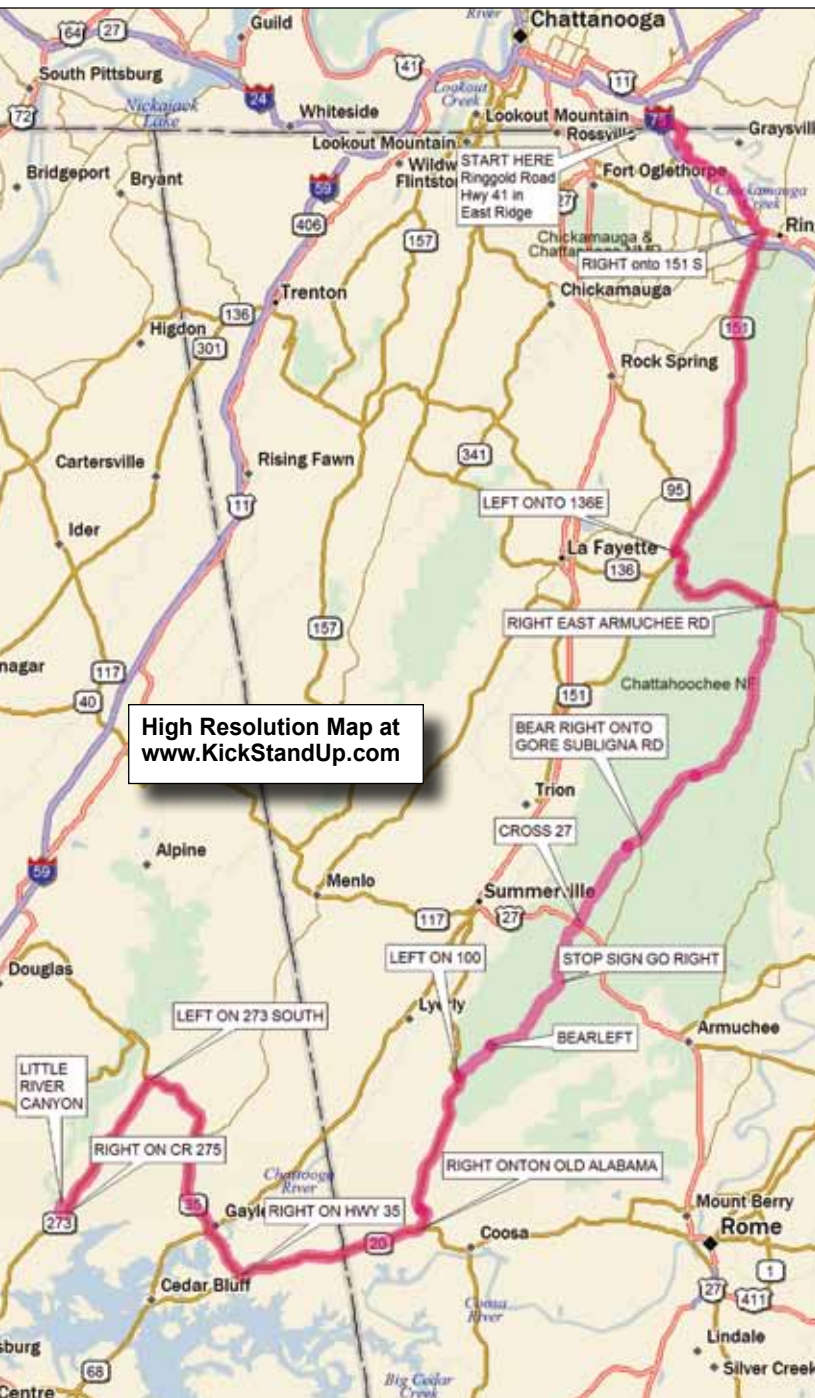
64 27
Guild
River
Chattanooga
South Pittsburg
41
11
72
Nickajack Lake
24
Whiteside
Lookout Creek
Lookout Mountain
Rossville
75
Graysvill
Lookout Mountain
Bridgeport
Bryant
59
Wildw
Flintsto
START HERE
Ringgold Road
Hwy 41 in
East Ridge
Fort Oglethorpe
27
Chickamauga Creek
Rin
406
157
Chickamauga & Chattanooga NMP
RIGHT onto 151 S
Trenton
Chickamauga
Higdon
136
301
151
Rock Spring
Cartersville
Rising Fawn
341
11
95
Ider
LEFT ONTO 136E
La Fayette
136
157
RIGHT EAST ARMUCHEE RD
nagar
117
40
151
Chattahoochee NF
High Resolution Map at www.KickStandUp.com
BEAR RIGHT ONTO GORE SUBLIGNA RD
Trion
CROSS 27
Alpine
59
Menlo
Summerville
117
27
LEFT ON 100
STOP SIGN GO RIGHT
Douglas
Lyerly
LEFT ON 273 SOUTH
Armuchee
BEARLEFT
LITTLE RIVER CANYON
RIGHT ON CR 275
Chattooga River
RIGHT ONTON OLD ALABAMA
273
35
Gayl
RIGHT ON HWY 35
Mount Berry
Rome
20
Coosa
1
Cedar Bluff
27
411
Coosa River
sburg
68
Lindale
Silver Creek
Centre
Big Cedar Creek